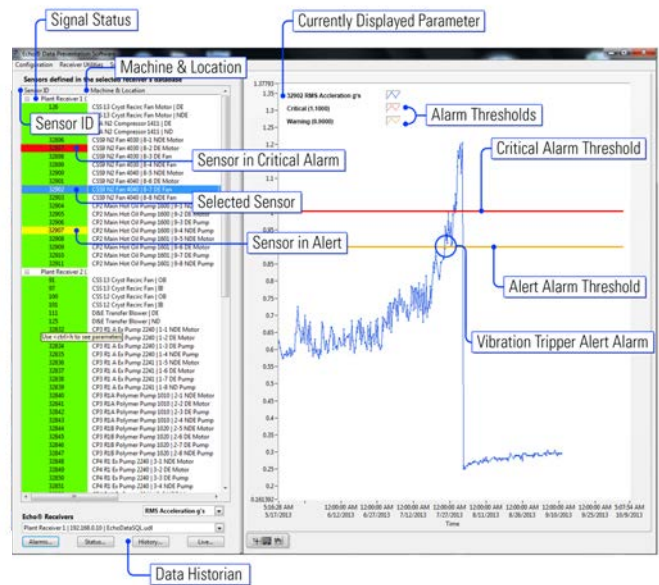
Signal Status

Currently Displayed Parameter

Machine & Location

Echo® Data Presentation Software

Configuration Receiver Utilities

Sensors defined in the selected receiver's database

Sensor ID Machine & Location

Plant Receiver 1

Sensor ID

CS5-13 Cryst Recirc Fan Motor | DE

CS5-13 Cryst Recirc Fan Motor | NDE

N2 Compressor 1415 | DE

N2 Compressor 1415 | ND

32896 CS5B N2 Fan 4030 | 8-2 NDE Motor

Sensor in Critical Alarm

Selected Sensor

Sensor in Alert

32902 CS5B N2 Fan 4040 | 8-7 DE Fan

32905 CF2 Main Hot Oil Pump 1600 | 8-2 DE Motor

32907 CF2 Main Hot Oil Pump 1600 | 9-4 DE Pump

Plant Receiver 2

Use <ctrl>/<shift> to see parameters

Echo® Receivers

RMS Acceleration g's

Plant Receiver 1 | 192.168.0.10 | EchoDataSQL.udl

Alarms... Status... History... Live...

Data Historian

1.3793

32902 RMS Acceleration g's

Critical (1.1000)

Warning (0.8000)

Alarm Thresholds

Critical Alarm Threshold

Alert Alarm Threshold

Vibration Tripper Alert Alarm

1.3
1.25
1.2
1.15
1.1
1.05
1
0.95
0.9
0.85
0.8
0.75
0.7
0.65
0.6
0.55
0.5
0.45
0.4
0.35
0.3
0.25
0.161382

5:16:28 AM 5/17/2013
12:00:00 AM 6/12/2013
12:00:00 AM 6/27/2013
12:00:00 AM 7/12/2013
12:00:00 AM 7/27/2013
12:00:00 AM 8/11/2013
12:00:00 AM 8/26/2013
12:00:00 AM 9/10/2013
12:00:00 AM 9/25/2013
5:07:34 AM 10/9/2013

Time